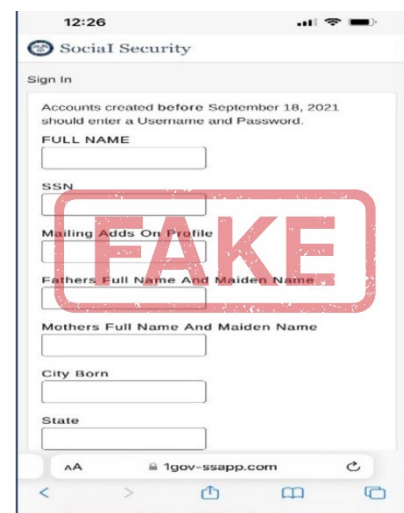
12:26

Social Security

Sign In

Accounts created before September 18, 2021 should enter a Username and Password.

FULL NAME

SSN

Mailing Adds On Profile

Fathers Full Name And Maiden Name

Mothers Full Name And Maiden Name

City Born

State

FAKE

AA 1gov-ssapp.com